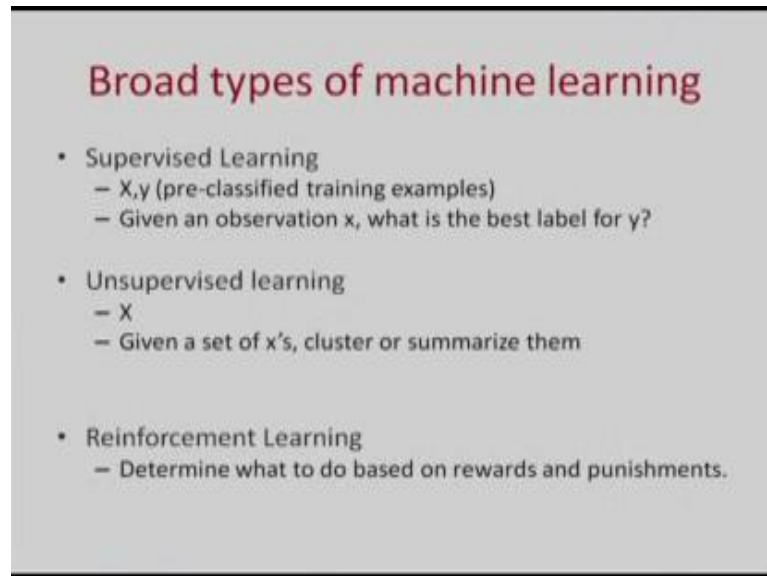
Broad types of machine learning

• Supervised Learning
– X,y (pre-classified training examples)
– Given an observation x, what is the best label for y?

• Unsupervised learning
– X
– Given a set of x's, cluster or summarize them

• Reinforcement Learning
– Determine what to do based on rewards and punishments.